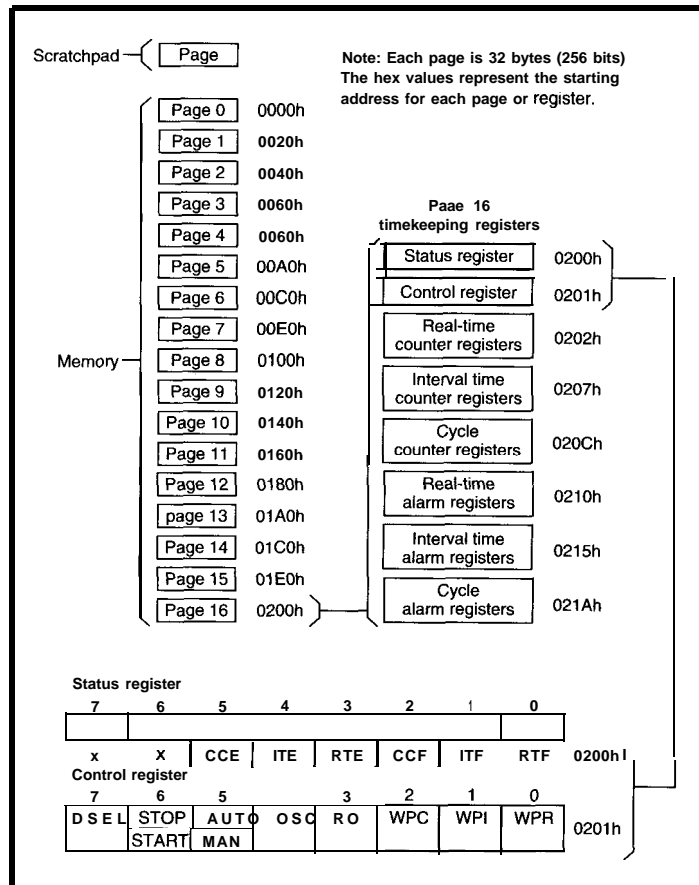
Scratchpad Page

Note: Each page is 32 bytes (256 bits) The hex values represent the starting address for each page or register.

Memory

| | |
|---|---|
| Page 0 | 0000h |
| Page 1 | 0020h |
| Page 2 | 0040h |
| Page 3 | 0060h |
| Page 4 | 0060h |
| Page 5 | 00A0h |
| Page 6 | 00C0h |
| Page 7 | 00E0h |
| Page 8 | 0100h |
| Page 9 | 0120h |
| Page 10 | 0140h |
| Page 11 | 0160h |
| Page 12 | 0180h |
| page 13 | 01A0h |
| Page 14 | 01C0h |
| Page 15 | 01E0h |
| Page 16 | 0200h |

Paae 16 timekeeping registers

| | |
|---|---|
| Status register | 0200h |
| Control register | 0201h |
| Real-time counter registers | 0202h |
| Interval time counter registers | 0207h |
| Cycle counter registers | 020Ch |
| Real-time alarm registers | 0210h |
| Interval time alarm registers | 0215h |
| Cycle alarm registers | 021Ah |

Status register

| 7 | 6 | 5 | 4 | 3 | 2 | 1 | 0 | |
|---|---|---|---|---|---|---|---|---|
| x | X | CCE | ITE | RTE | CCF | ITF | RTF | 0200h |

Control register

| 7 | 6 | 5 | | 3 | 2 | 1 | 0 | |
|---|---|---|---|---|---|---|---|---|
| DSEL | STOP / START | AUTO / MAN | OSC | RO | WPC | WPI | WPR | 0201h |